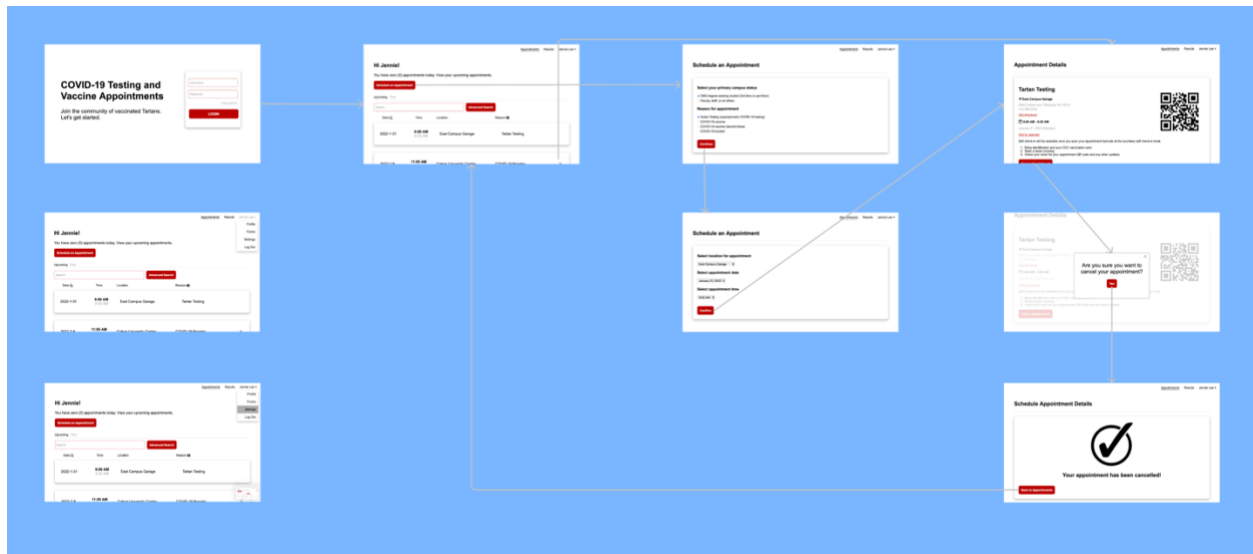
COVID-19 Testing and Vaccine Appointments

Join the community of vaccinated Tartans. Let's get started.

LOGIN

Appointments Results Jennie Lee

Hi Jennie!

You have zero (0) appointments today. View your upcoming appointments.

Schedule an Appointment

Upcoming Past

Search

Advanced Search

Date Time Location Reason

2022-1-31 9:00 AM East Campus Garage Tartan Testing

2022-1-8 11:00 AM

Schedule an Appointment

Select your primary campus status

Reason for appointment

Confirm

Appointment Details

Tartan Testing

East Campus Garage

Hi Jennie!

You have zero (0) appointments today. View your upcoming appointments.

Schedule an Appointment

Upcoming Past

Search

Advanced Search

Date Time Location Reason

2022-1-31 9:00 AM East Campus Garage Tartan Testing

2022-1-8 11:00 AM Cohon University Center COVID-19 Booster

Profile

Tickets

Settings

Log Out

Schedule an Appointment

Select location for appointment

East Campus Garage

Select appointment date

Select appointment time

Confirm

Appointment Details

Tartan Testing

Are you sure you want to cancel your appointment?

Yes

Hi Jennie!

You have zero (0) appointments today. View your upcoming appointments.

Schedule an Appointment

Upcoming Past

Search

Advanced Search

Date Time Location Reason

2022-1-31 9:00 AM East Campus Garage Tartan Testing

2022-1-8 11:00 AM

Profile

Tickets

Settings

Log Out

Schedule Appointment Details

Your appointment has been cancelled!

Back to Appointments